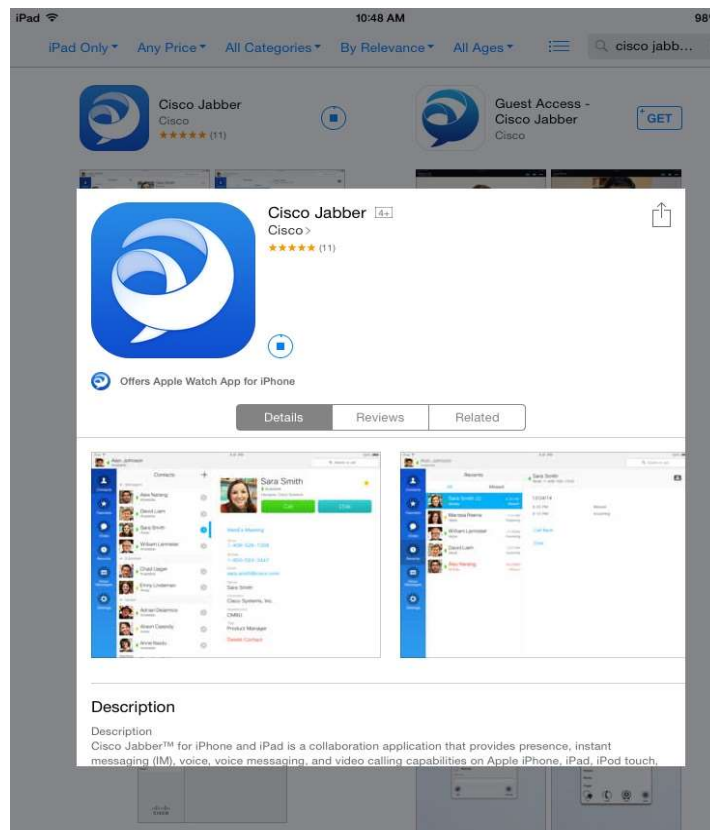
iPad 10:48 AM 98

iPad Only Any Price All Categories By Relevance All Ages cisco jabb...

Cisco Jabber
Cisco
★★★★★ (11)

Guest Access - Cisco Jabber
Cisco
GET

Cisco Jabber 4+
Cisco >
★★★★★ (11)

Offers Apple Watch App for iPhone

Details Reviews Related

Sara Smith

Description

Description
Cisco Jabber™ for iPhone and iPad is a collaboration application that provides presence, instant messaging (IM), voice, voice messaging, and video calling capabilities on Apple iPhone, iPad, iPod touch,